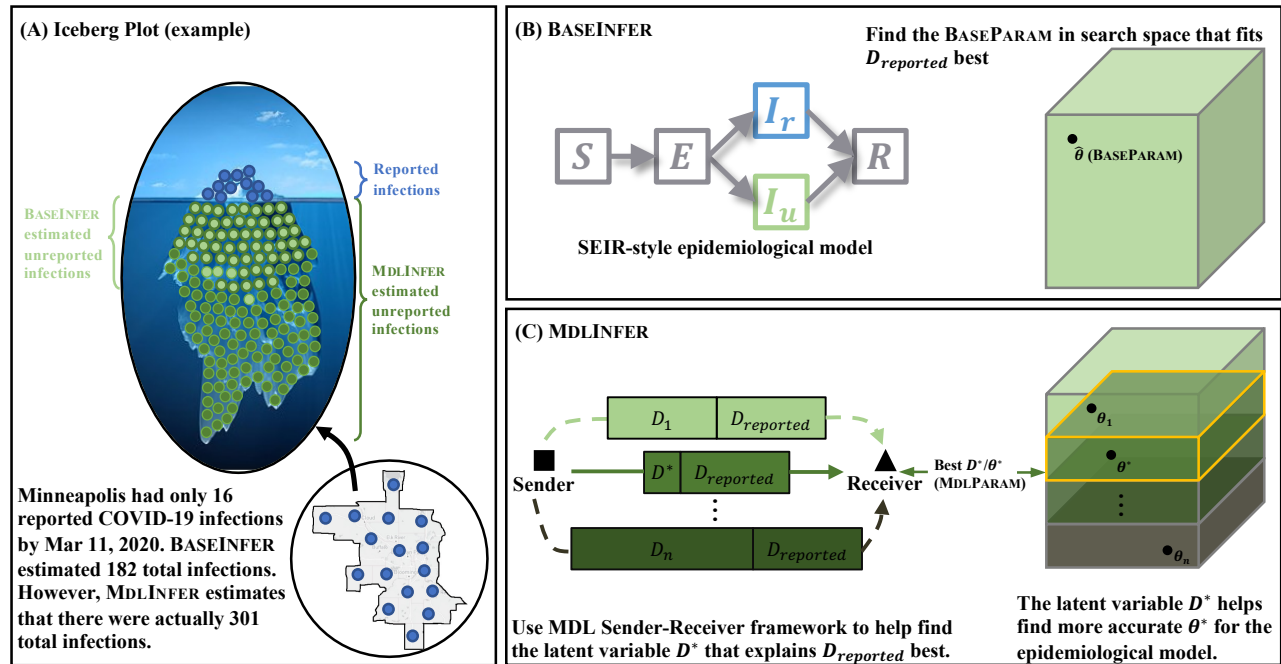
(A) Iceberg Plot (example)

Reported infections

BaseInfer estimated unreported infections

MdlInfer estimated unreported infections

Minneapolis had only 16 reported COVID-19 infections by Mar 11, 2020. BaseInfer estimated 182 total infections. However, MdlInfer estimates that there were actually 301 total infections.

(B) BaseInfer

$S$ $E$ $I_r$ $I_u$ $R$

SEIR-style epidemiological model

Find the BaseParam in search space that fits $D_{reported}$ best

$\hat{\theta}$ (BaseParam)

(C) MdlInfer

$D_1$ $D_{reported}$

Sender

$D^*$ $D_{reported}$

Receiver

⋮

$D_n$ $D_{reported}$

Best $D^*/\theta^*$ (MdlParam)

$\theta_1$

$\theta^*$

⋮

$\theta_n$

Use MDL Sender-Receiver framework to help find the latent variable $D^*$ that explains $D_{reported}$ best.

The latent variable $D^*$ helps find more accurate $\theta^*$ for the epidemiological model.